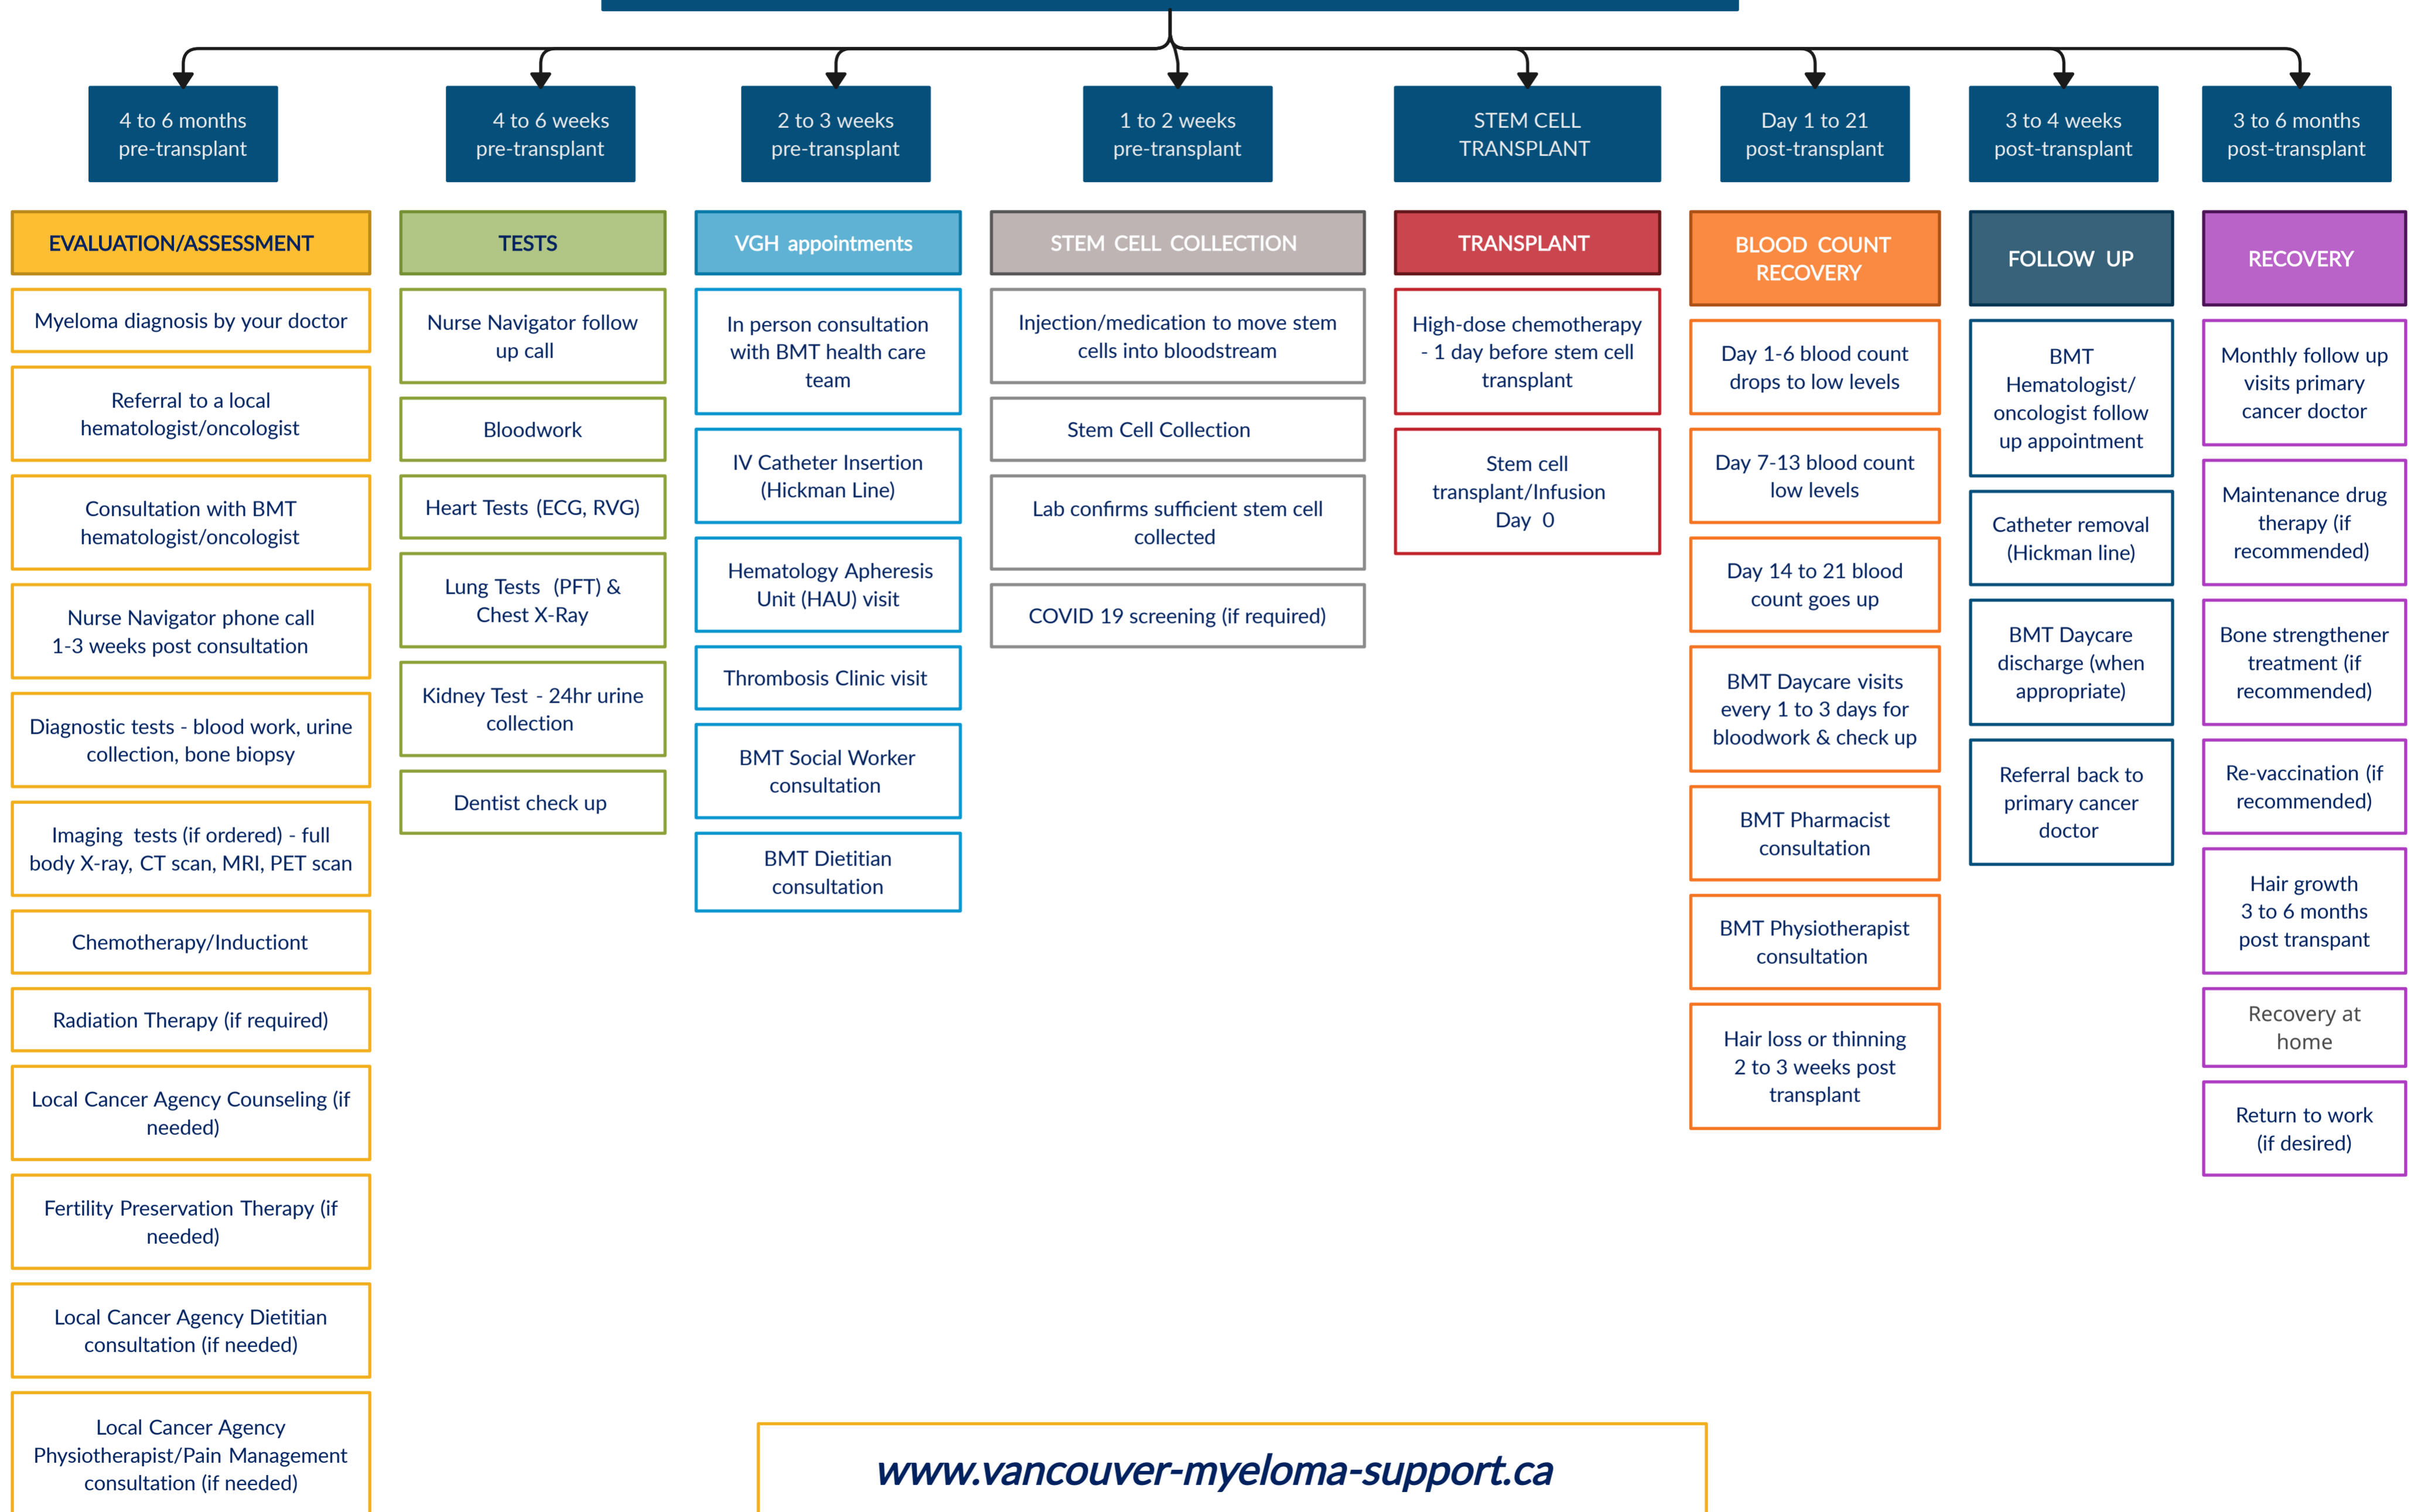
4 to 6 months pre-transplant

EVALUATION/ASSESSMENT

Myeloma diagnosis by your doctor

Referral to a local hematologist/oncologist

Consultation with BMT hematologist/oncologist

Nurse Navigator phone call 1-3 weeks post consultation

Diagnostic tests - blood work, urine collection, bone biopsy

Imaging tests (if ordered) - full body X-ray, CT scan, MRI, PET scan

Chemotherapy/Inductiont

Radiation Therapy (if required)

Local Cancer Agency Counseling (if needed)

Fertility Preservation Therapy (if needed)

Local Cancer Agency Dietitian consultation (if needed)

Local Cancer Agency Physiotherapist/Pain Management consultation (if needed)

4 to 6 weeks pre-transplant

TESTS

Nurse Navigator follow up call

Bloodwork

Heart Tests (ECG, RVG)

Lung Tests (PFT) & Chest X-Ray

Kidney Test - 24hr urine collection

Dentist check up

2 to 3 weeks pre-transplant

VGH appointments

In person consultation with BMT health care team

IV Catheter Insertion (Hickman Line)

Hematology Apheresis Unit (HAU) visit

Thrombosis Clinic visit

BMT Social Worker consultation

BMT Dietitian consultation

1 to 2 weeks pre-transplant

STEM CELL COLLECTION

Injection/medication to move stem cells into bloodstream

Stem Cell Collection

Lab confirms sufficient stem cell collected

COVID 19 screening (if required)

STEM CELL TRANSPLANT

TRANSPLANT

High-dose chemotherapy - 1 day before stem cell transplant

Stem cell transplant/Infusion Day 0

Day 1 to 21 post-transplant

BLOOD COUNT RECOVERY

Day 1-6 blood count drops to low levels

Day 7-13 blood count low levels

Day 14 to 21 blood count goes up

BMT Daycare visits every 1 to 3 days for bloodwork & check up

BMT Pharmacist consultation

BMT Physiotherapist consultation

Hair loss or thinning 2 to 3 weeks post transplant

3 to 4 weeks post-transplant

FOLLOW UP

BMT Hematologist/ oncologist follow up appointment

Catheter removal (Hickman line)

BMT Daycare discharge (when appropriate)

Referral back to primary cancer doctor

3 to 6 months post-transplant

RECOVERY

Monthly follow up visits primary cancer doctor

Maintenance drug therapy (if recommended)

Bone strengthener treatment (if recommended)

Re-vaccination (if recommended)

Hair growth 3 to 6 months post transpant

Recovery at home

Return to work (if desired)

www.vancouver-myeloma-support.ca